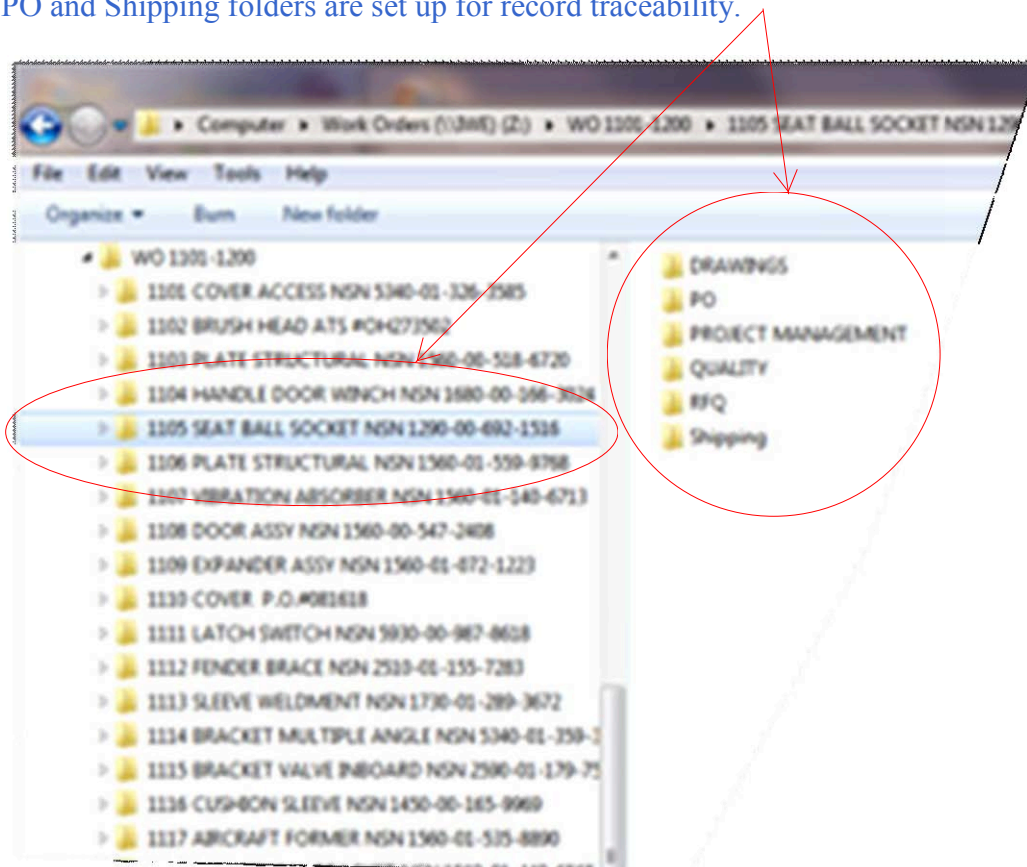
PO and Shipping folders are set up for record traceability.

Computer ▸ Work Orders (\\JWE) (Z:) ▸ WO 1101-1200 ▸ 1105 SEAT BALL SOCKET NSN 129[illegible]

File Edit View Tools Help

Organize ▾ Burn New folder

WO 1101-1200
1101 COVER ACCESS NSN 5340-01-326-3585
1102 BRUSH HEAD ATS #OH273502
1103 PLATE STRUCTURAL NSN 1560-00-518-6720
1104 HANDLE DOOR WINCH NSN 1680-00-166-3026
1105 SEAT BALL SOCKET NSN 1290-00-692-1516
1106 PLATE STRUCTURAL NSN 1560-01-559-9768
1107 VIBRATION ABSORBER NSN 1560-01-140-6713
1108 DOOR ASSY NSN 1560-00-547-2408
1109 EXPANDER ASSY NSN 1560-01-072-1223
1110 COVER P.O.#081618
1111 LATCH SWITCH NSN 5930-00-987-8618
1112 FENDER BRACE NSN 2510-01-155-7283
1113 SLEEVE WELDMENT NSN 1730-01-289-3672
1114 BRACKET MULTIPLE ANGLE NSN 5340-01-359-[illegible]
1115 BRACKET VALVE INBOARD NSN 2590-01-179-75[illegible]
1116 CUSHION SLEEVE NSN 1450-00-165-8969
1117 AIRCRAFT FORMER NSN 1560-01-535-8890

DRAWINGS
PO
PROJECT MANAGEMENT
QUALITY
RFQ
Shipping